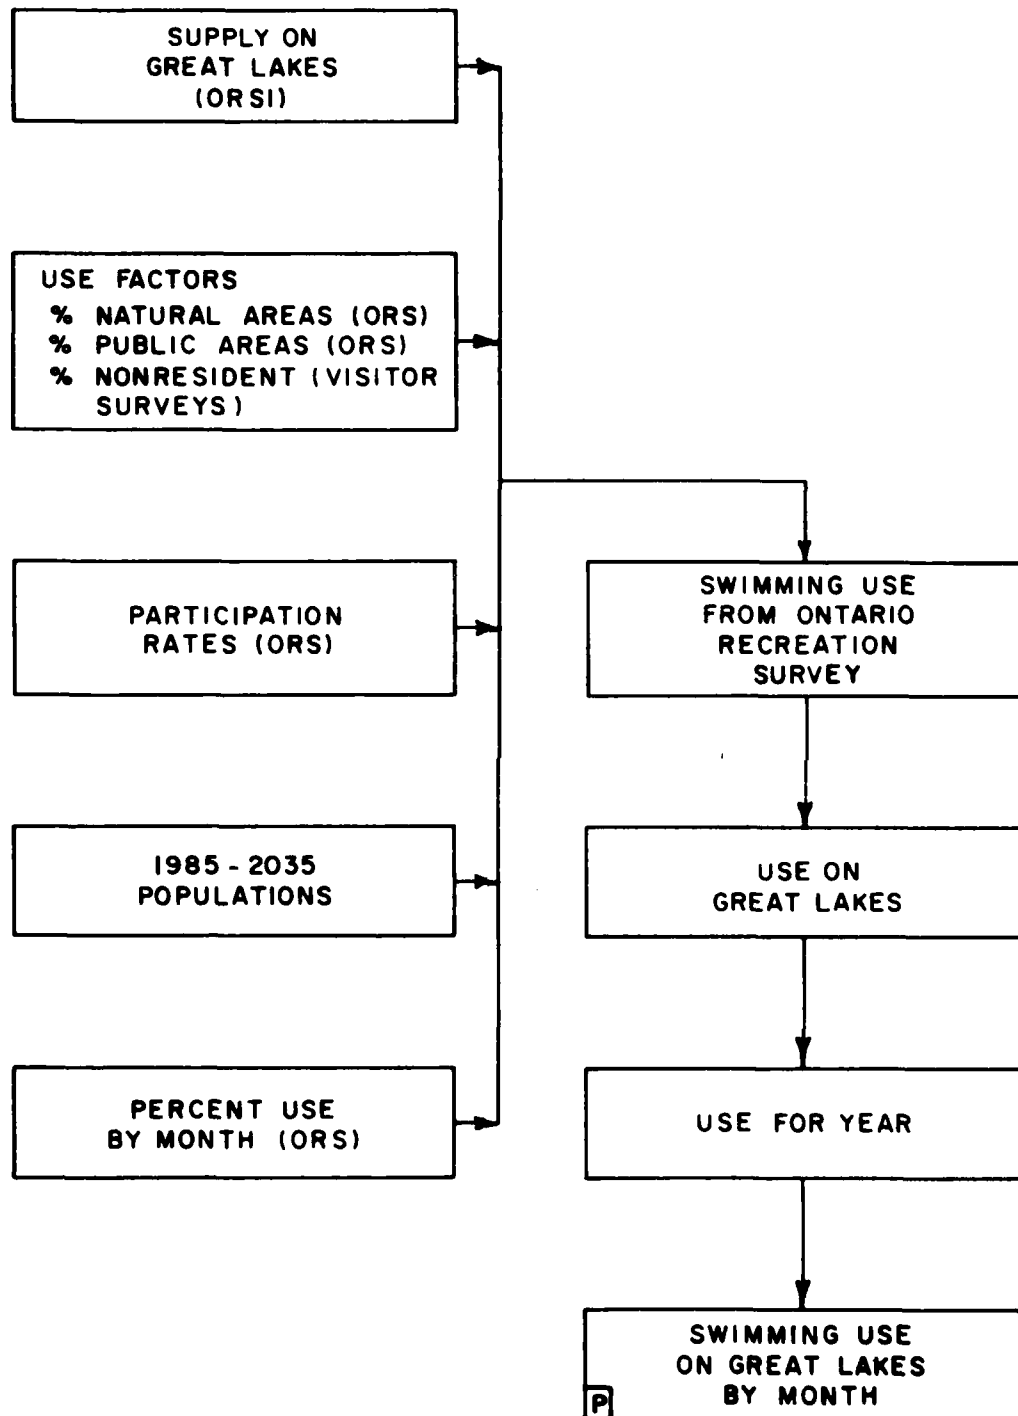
SUPPLY ON GREAT LAKES (ORSI)

USE FACTORS
% NATURAL AREAS (ORS)
% PUBLIC AREAS (ORS)
% NONRESIDENT (VISITOR SURVEYS)

PARTICIPATION RATES (ORS)

1985 - 2035 POPULATIONS

PERCENT USE BY MONTH (ORS)

SWIMMING USE FROM ONTARIO RECREATION SURVEY

USE ON GREAT LAKES

USE FOR YEAR

SWIMMING USE ON GREAT LAKES BY MONTH

P